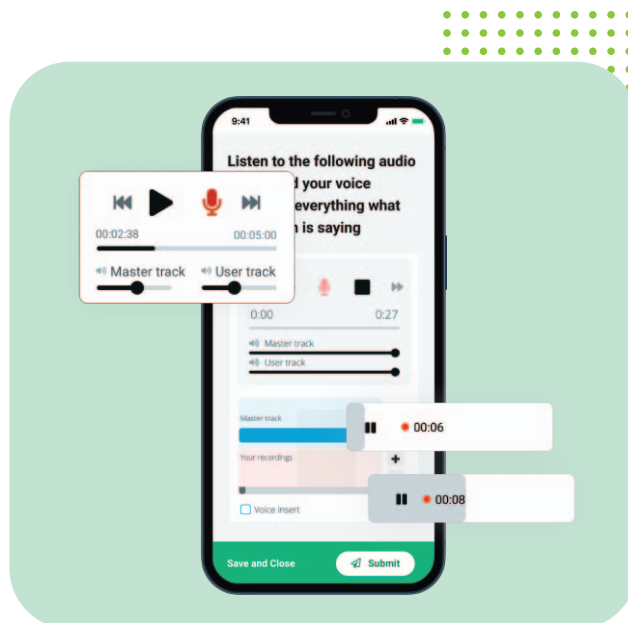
9:41

Listen to the following audio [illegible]d your voice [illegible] everything what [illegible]n is saying

00:02:38
00:05:00
Master track
User track

0:00
0:27
Master track
User track

Master track

Your recordings

00:06

00:08

Voice insert

Save and Close
Submit